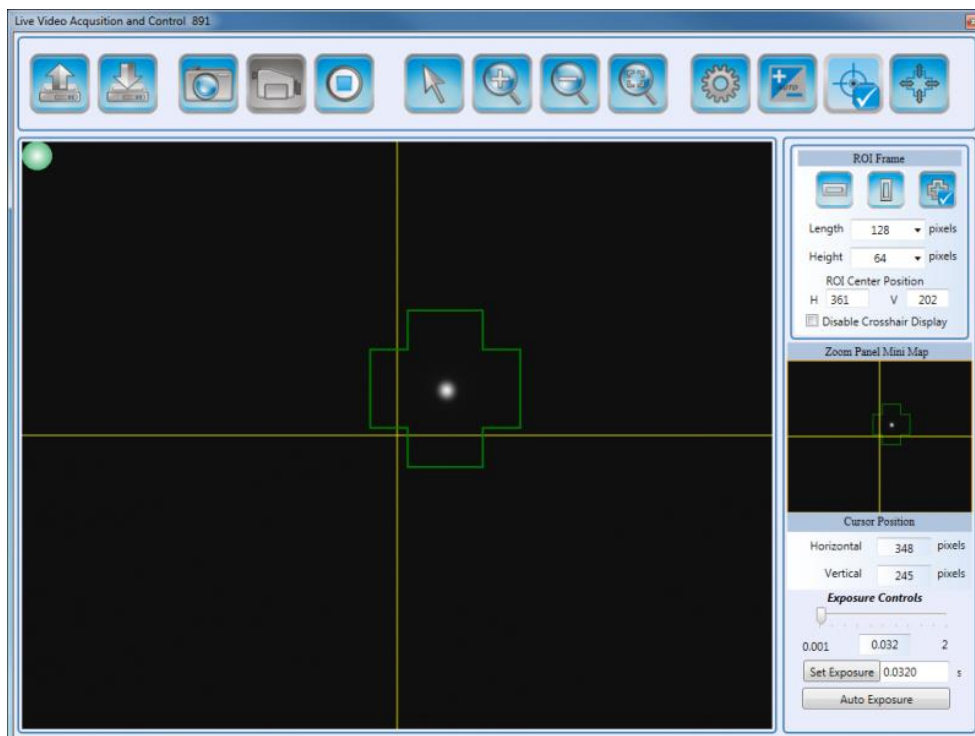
Live Video Acqusition and Control 891

ROI Frame

Length 128 pixels

Height 64 pixels

ROI Center Position

H 361 V 202

Disable Crosshair Display

Zoom Panel Mini Map

Cursor Position

Horizontal 348 pixels

Vertical 245 pixels

Exposure Controls

0.001 0.032 2

Set Exposure 0.0320 s

Auto Exposure